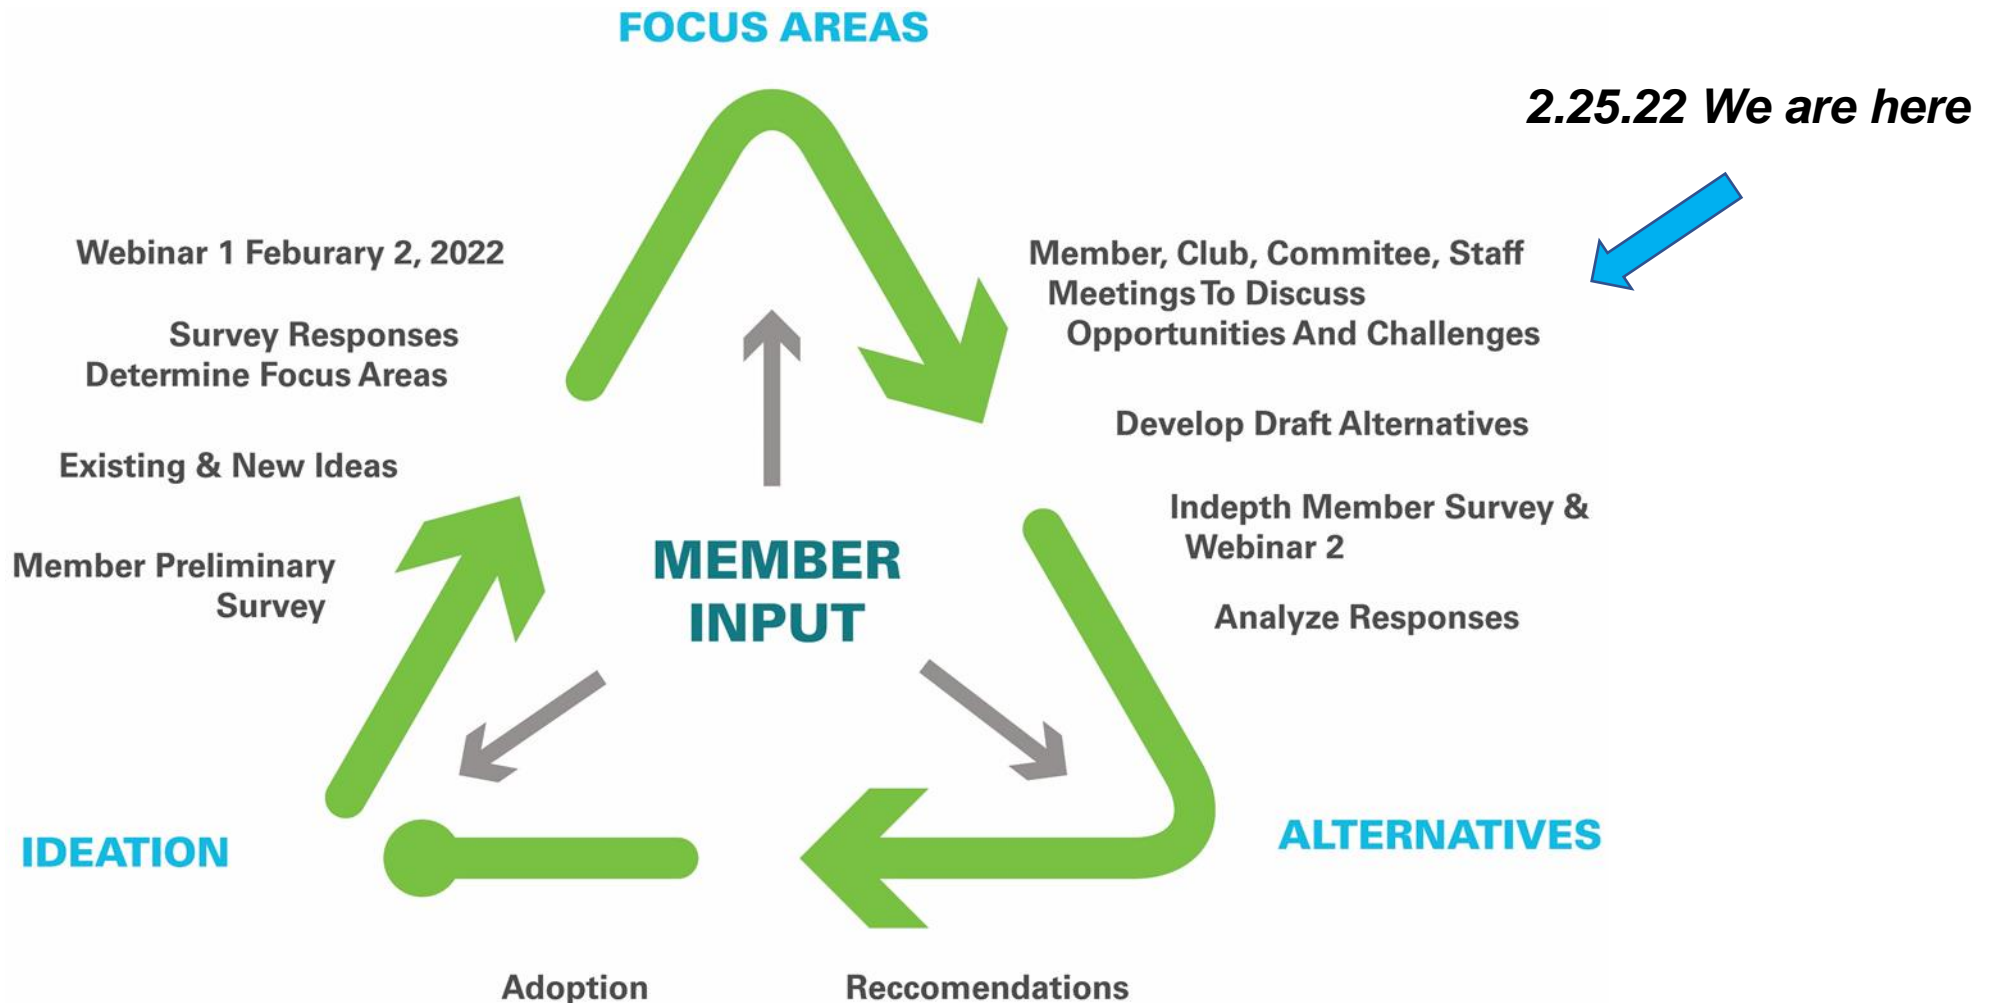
FOCUS AREAS

2.25.22 We are here

Webinar 1 Feburary 2, 2022

Survey Responses Determine Focus Areas

Existing & New Ideas

Member Preliminary Survey

Member, Club, Commitee, Staff Meetings To Discuss Opportunities And Challenges

Develop Draft Alternatives

Indepth Member Survey & Webinar 2

Analyze Responses

MEMBER INPUT

IDEATION

ALTERNATIVES

Adoption

Reccomendations